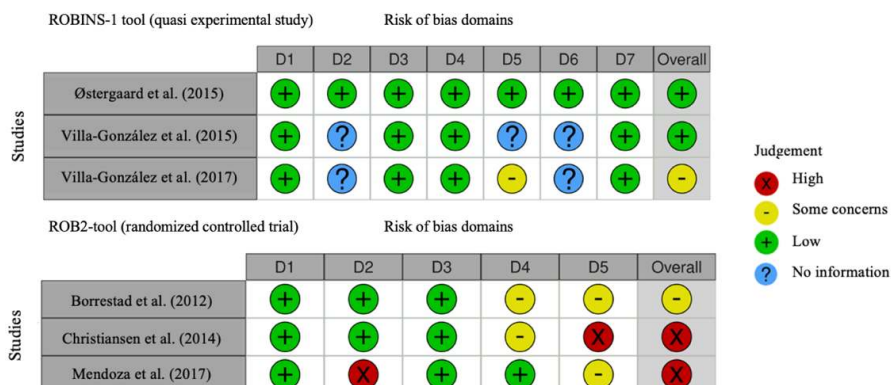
ROBINS-1 tool (quasi experimental study) Risk of bias domains

| Studies | D1 | D2 | D3 | D4 | D5 | D6 | D7 | Overall |
|---|---|---|---|---|---|---|---|---|
| Østergaard et al. (2015) | + | + | + | + | + | + | + | + |
| Villa-González et al. (2015) | + | ? | + | + | ? | ? | + | + |
| Villa-González et al. (2017) | + | ? | + | + | - | ? | + | - |

ROB2-tool (randomized controlled trial) Risk of bias domains

| Studies | D1 | D2 | D3 | D4 | D5 | Overall |
|---|---|---|---|---|---|---|
| Borrestad et al. (2012) | + | + | + | - | - | - |
| Christiansen et al. (2014) | + | + | + | - | X | X |
| Mendoza et al. (2017) | + | X | + | + | - | X |

Judgement
X High
- Some concerns
+ Low
? No information